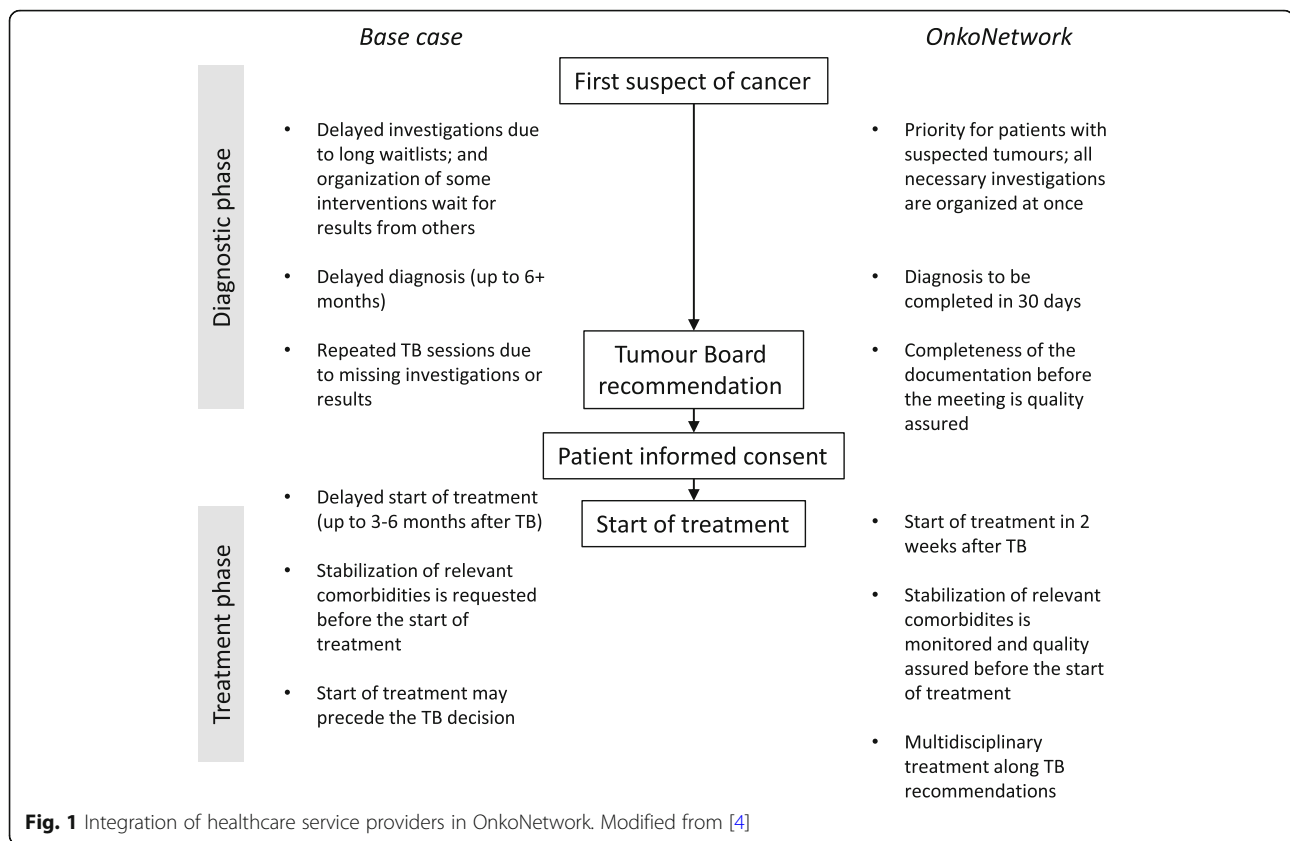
Base case

OnkoNetwork

First suspect of cancer

Diagnostic phase

• Delayed investigations due to long waitlists; and organization of some interventions wait for results from others

• Delayed diagnosis (up to 6+ months)

• Repeated TB sessions due to missing investigations or results

• Priority for patients with suspected tumours; all necessary investigations are organized at once

• Diagnosis to be completed in 30 days

• Completeness of the documentation before the meeting is quality assured

Tumour Board recommendation

Patient informed consent

Start of treatment

Treatment phase

• Delayed start of treatment (up to 3-6 months after TB)

• Stabilization of relevant comorbidities is requested before the start of treatment

• Start of treatment may precede the TB decision

• Start of treatment in 2 weeks after TB

• Stabilization of relevant comorbidites is monitored and quality assured before the start of treatment

• Multidisciplinary treatment along TB recommendations

Fig. 1 Integration of healthcare service providers in OnkoNetwork. Modified from [4]